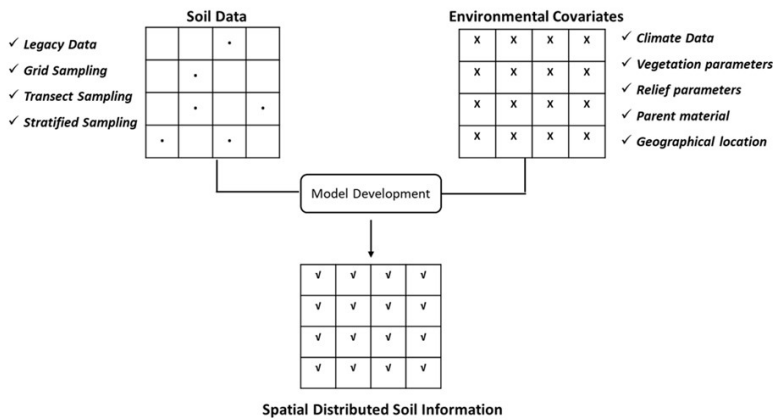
Soil Data

✓ Legacy Data
✓ Grid Sampling
✓ Transect Sampling
✓ Stratified Sampling

Environmental Covariates

| x | x | x | x |
|---|---|---|---|
| x | x | x | x |
| x | x | x | x |
| x | x | x | x |

✓ Climate Data
✓ Vegetation parameters
✓ Relief parameters
✓ Parent material
✓ Geographical location

Model Development

| √ | √ | √ | √ |
|---|---|---|---|
| √ | √ | √ | √ |
| √ | √ | √ | √ |
| √ | √ | √ | √ |

Spatial Distributed Soil Information